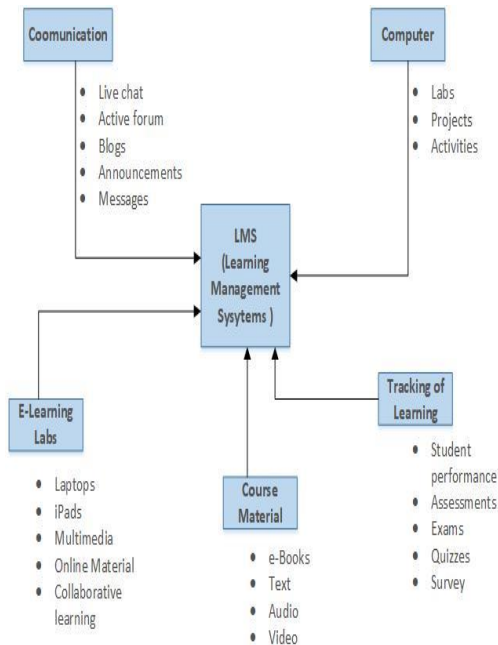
Coomunication

- Live chat
- Active forum
- Blogs
- Announcements
- Messages

Computer

- Labs
- Projects
- Activities

LMS (Learning Management Sysytems )

E-Learning Labs

- Laptops
- iPads
- Multimedia
- Online Material
- Collaborative learning

Course Material

- e-Books
- Text
- Audio
- Video

Tracking of Learning

- Student performance
- Assessments
- Exams
- Quizzes
- Survey